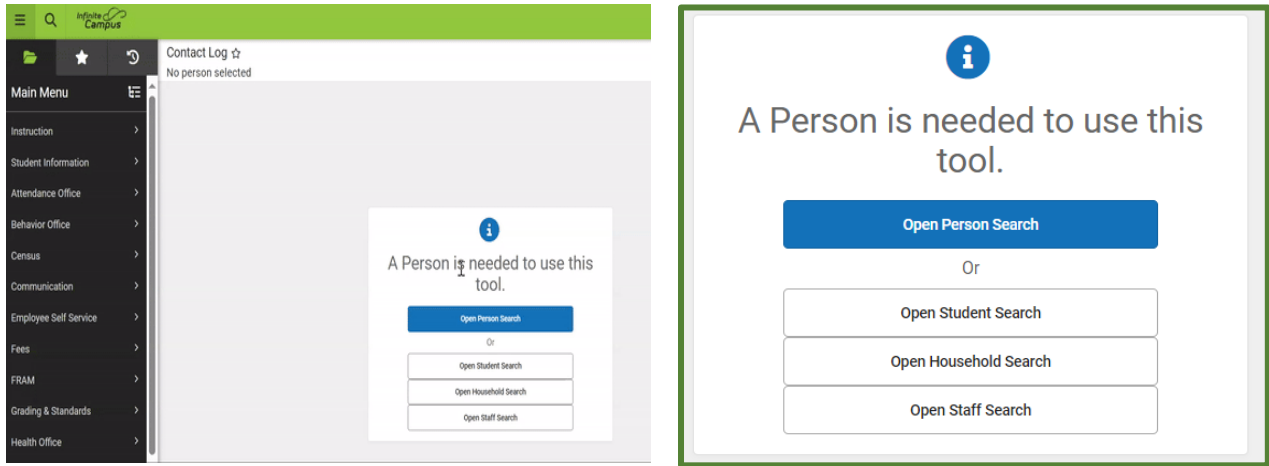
Infinite Campus

Main Menu

Instruction
Student Information
Attendance Office
Behavior Office
Census
Communication
Employee Self Service
Fees
FRAM
Grading & Standards
Health Office

Contact Log ☆
No person selected

A Person is needed to use this tool.

Open Person Search

Or

Open Student Search

Open Household Search

Open Staff Search

A Person is needed to use this tool.

Open Person Search

Or

Open Student Search

Open Household Search

Open Staff Search